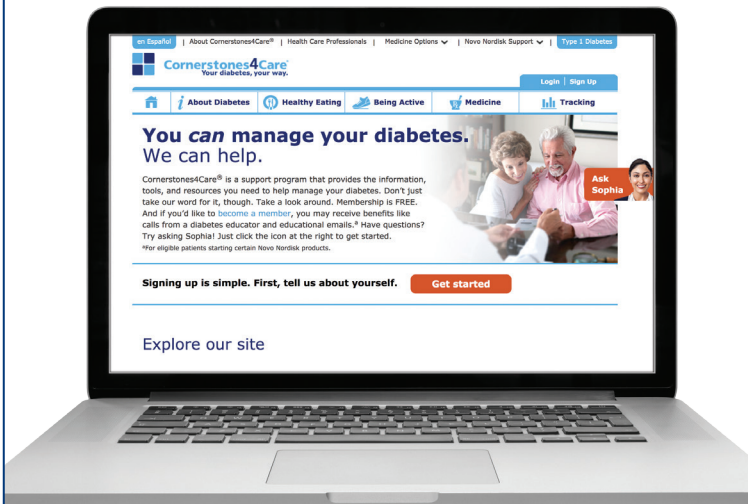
en Español | About Cornerstones4Care® | Health Care Professionals | Medicine Options | Novo Nordisk Support | Type 1 Diabetes

Cornerstones4Care®
Your diabetes, your way.

Login | Sign Up

About Diabetes
Healthy Eating
Being Active
Medicine
Tracking

You *can* manage your diabetes.
We can help.

Cornerstones4Care® is a support program that provides the information, tools, and resources you need to help manage your diabetes. Don't just take our word for it, though. Take a look around. Membership is FREE. And if you'd like to become a member, you may receive benefits like calls from a diabetes educator and educational emails.* Have questions? Try asking Sophia! Just click the icon at the right to get started.
*For eligible patients starting certain Novo Nordisk products.

Ask Sophia

Signing up is simple. First, tell us about yourself.
Get started

Explore our site